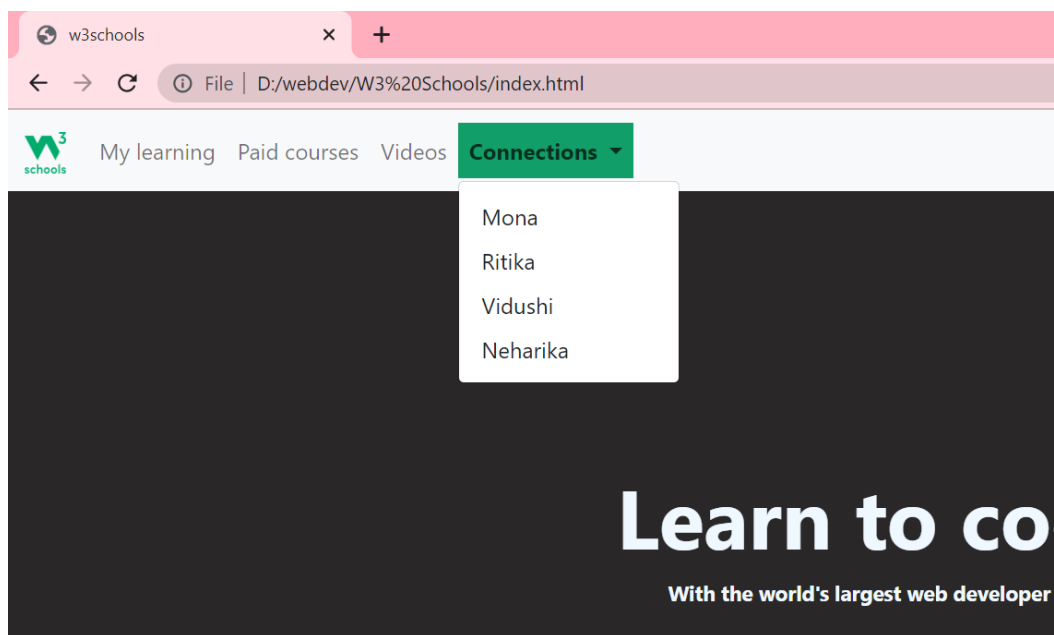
w3schools ×
+
← → C ⓘ File | D:/webdev/W3%20Schools/index.html

W3 schools My learning Paid courses Videos Connections

Mona
Ritika
Vidushi
Neharika

Learn to co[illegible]

With the world's largest web developer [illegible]